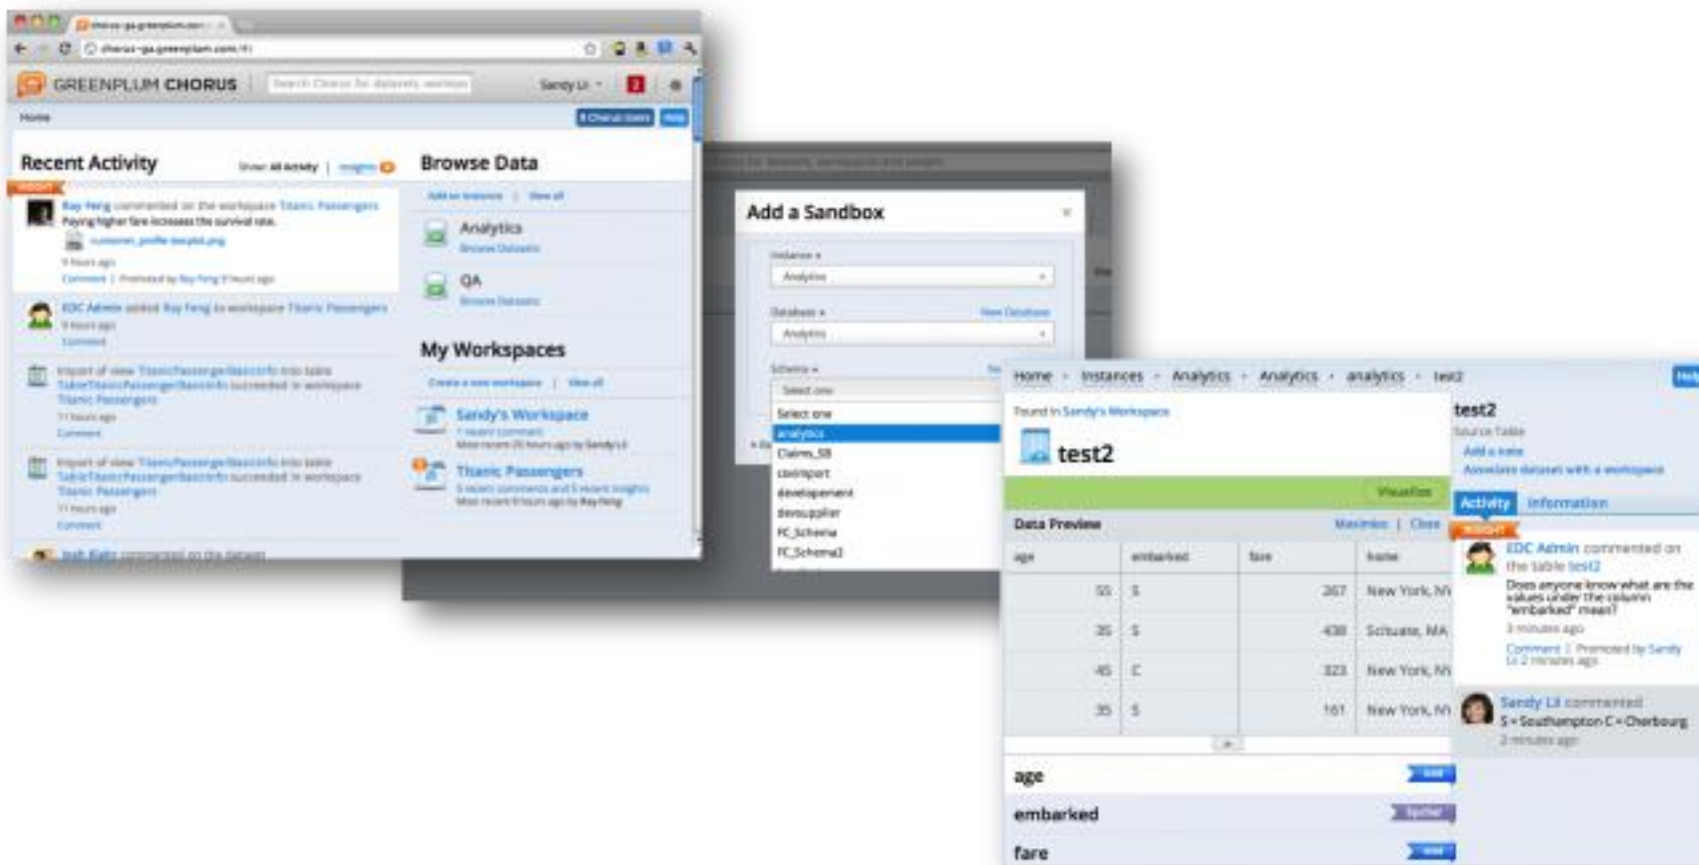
GREENPLUM CHORUS

Sandy Li

Home

Recent Activity

Show: All Activity | Insights

INSIGHT

Ray Feng commented on the workspace Titanic Passengers

Paying higher fare increases the survival rate.

customer_profile boxplot.png

9 hours ago

Comment | Promoted by Ray Feng 9 hours ago

EDC Admin added Ray Feng to workspace Titanic Passengers

9 hours ago

Comment

Import of view TitanicPassengerBasicInfo into table TableTitanicPassengerBasicInfo succeeded in workspace Titanic Passengers

11 hours ago

Comment

Import of view TitanicPassengerBasicInfo into table TableTitanicPassengerBasicInfo succeeded in workspace Titanic Passengers

11 hours ago

Comment

Josh Klahr commented on the dataset

Browse Data

Add an instance | View all

Analytics

Browse Datasets

QA

Browse Datasets

My Workspaces

Create a new workspace | View all

Sandy's Workspace

1 recent comment

Most recent 20 hours ago by Sandy Li

Titanic Passengers

5 recent comments and 5 recent insights

Most recent 9 hours ago by Ray Feng

Add a Sandbox

Instance *

Analytics

Database *

New Database

Analytics

Schema *

Select one

Select one

analytics

Claims_SB

covinsport

development

devsupplier

FC_Schema

FC_Schema2

Home • Instances • Analytics • Analytics • analytics • test2

Found in Sandy's Workspace

test2

Visualize

Data Preview

Maximize | Close

| age | embarked | fare | home |
|---|---|---|---|
| 55 | S | 267 | New York, NY |
| 35 | S | 438 | Scituate, MA |
| 45 | C | 323 | New York, NY |
| 35 | S | 161 | New York, NY |

age

embarked

fare

test2

Source Table

Add a note

Associate dataset with a workspace

Activity Information

INSIGHT

EDC Admin commented on the table test2

Does anyone know what are the values under the column "embarked" mean?

3 minutes ago

Comment | Promoted by Sandy Li 2 minutes ago

Sandy Li commented

S = Southampton C = Cherbourg

2 minutes ago